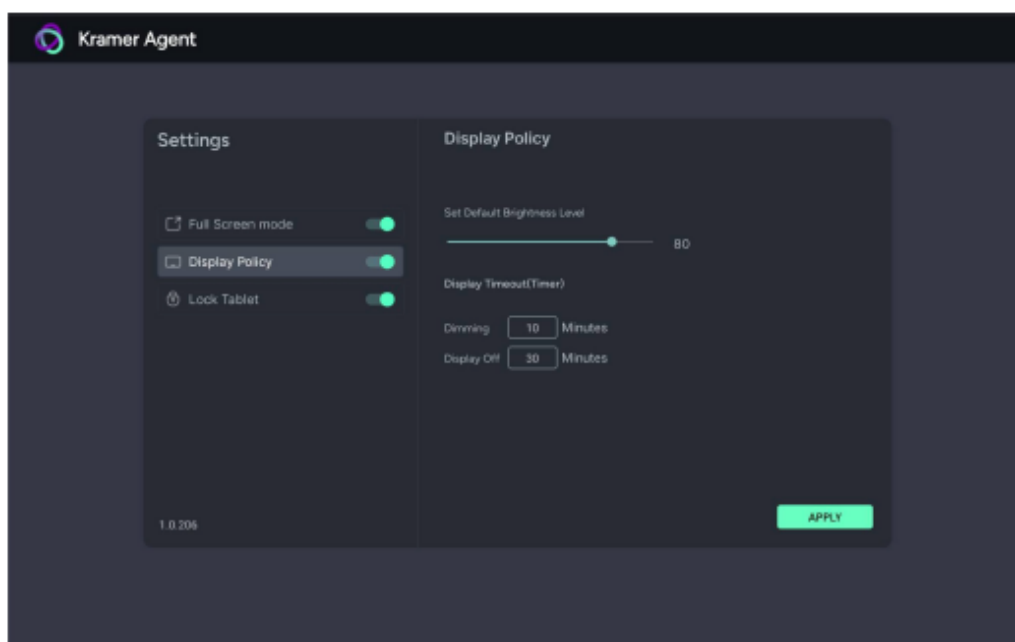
Kramer Agent

Settings

Full Screen mode

Display Policy

Lock Tablet

1.0.206

Display Policy

Set Default Brightness Level

80

Display Timeout(Timer)

Dimming 10 Minutes

Display Off 30 Minutes

APPLY